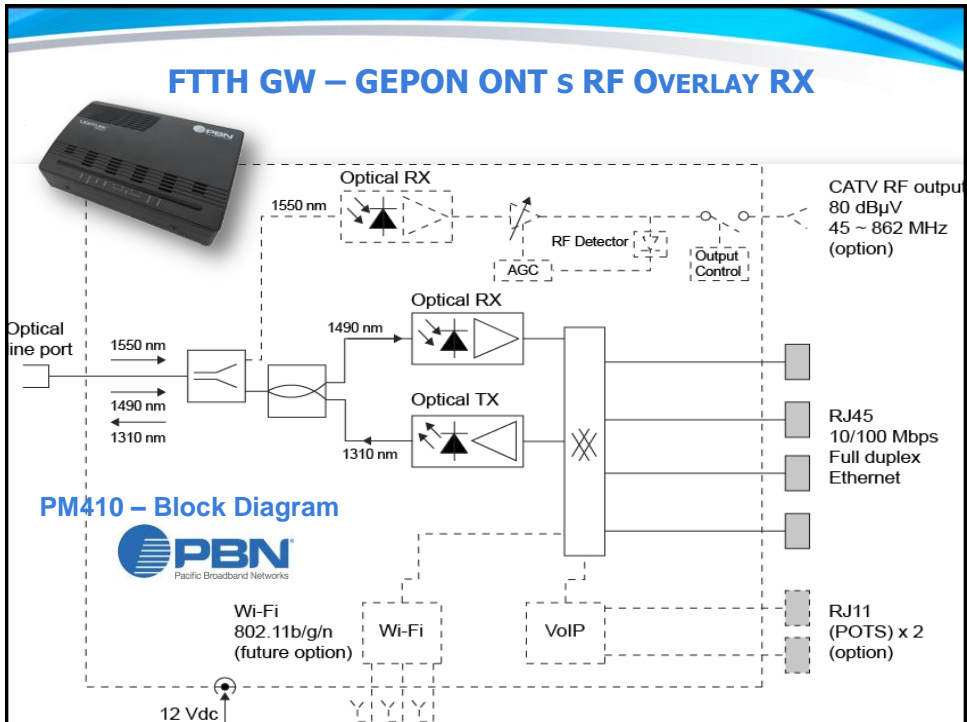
FTTH GW – GEPON ONT s RF Overlay RX

Optical RX

1550 nm

RF Detector

AGC

Output Control

CATV RF output
80 dBμV
45 ~ 862 MHz
(option)

Optical line port

1550 nm

1490 nm

1310 nm

1490 nm

Optical RX

Optical TX

1310 nm

RJ45
10/100 Mbps
Full duplex
Ethernet

PM410 – Block Diagram

PBN
Pacific Broadband Networks

Wi-Fi
802.11b/g/n
(future option)

Wi-Fi

VoIP

RJ11
(POTS) x 2
(option)

12 Vdc